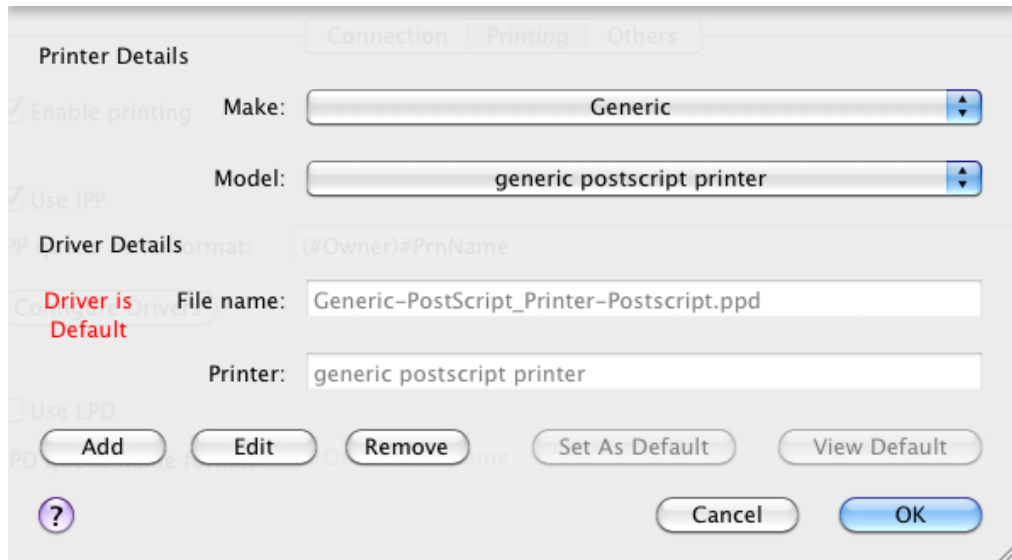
Connection Printing Others

Printer Details

Enable printing

Make: Generic

Model: generic postscript printer

Use IPP

Driver Details

(#Owner)#PrnName

Driver is Default

File name: Generic-PostScript_Printer-Postscript.ppd

Printer: generic postscript printer

Use LPD

Add Edit Remove Set As Default View Default

?

Cancel OK